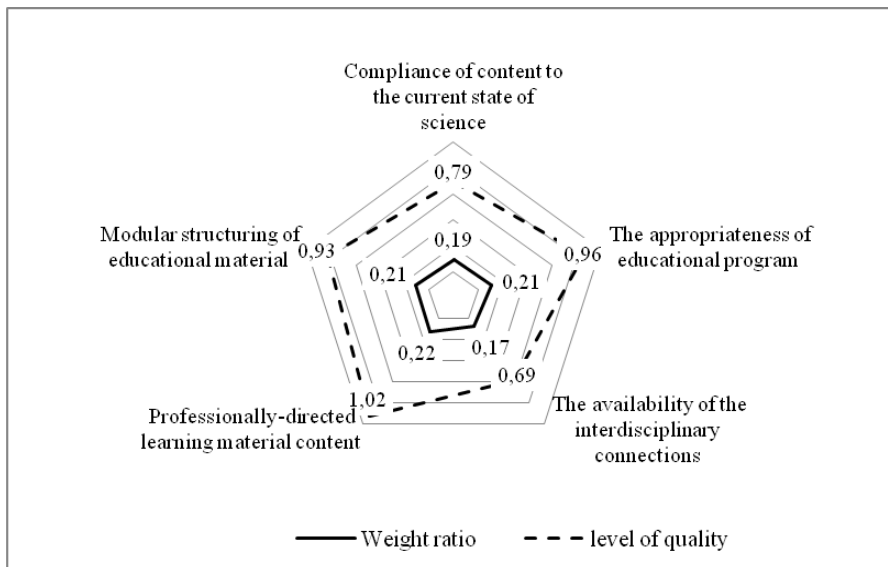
Compliance of content to the current state of science

0,79

Modular structuring of educational material

0,93

0,19

The appropriateness of educational program

0,96

0,21

0,21

0,22

0,17

0,69

1,02

Professionally-directed learning material content

The availability of the interdisciplinary connections

Weight ratio

level of quality